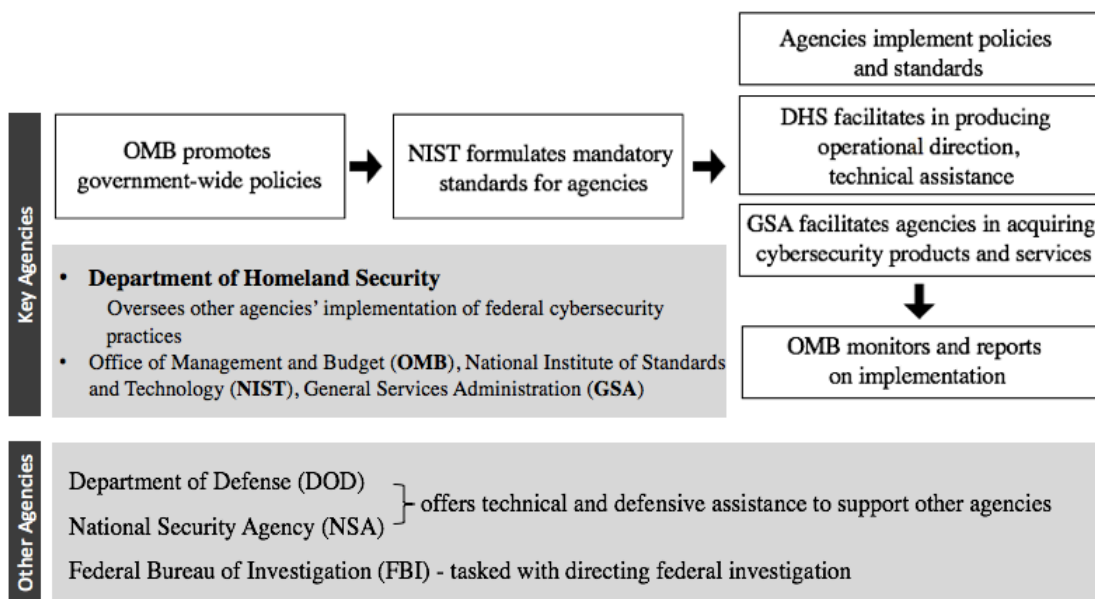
Key Agencies

OMB promotes government-wide policies

NIST formulates mandatory standards for agencies

Agencies implement policies and standards

DHS facilitates in producing operational direction, technical assistance

GSA facilitates agencies in acquiring cybersecurity products and services

OMB monitors and reports on implementation

• **Department of Homeland Security**
Oversees other agencies' implementation of federal cybersecurity practices

• Office of Management and Budget (**OMB**), National Institute of Standards and Technology (**NIST**), General Services Administration (**GSA**)

Other Agencies

Department of Defense (DOD)
National Security Agency (NSA)
offers technical and defensive assistance to support other agencies

Federal Bureau of Investigation (FBI) - tasked with directing federal investigation